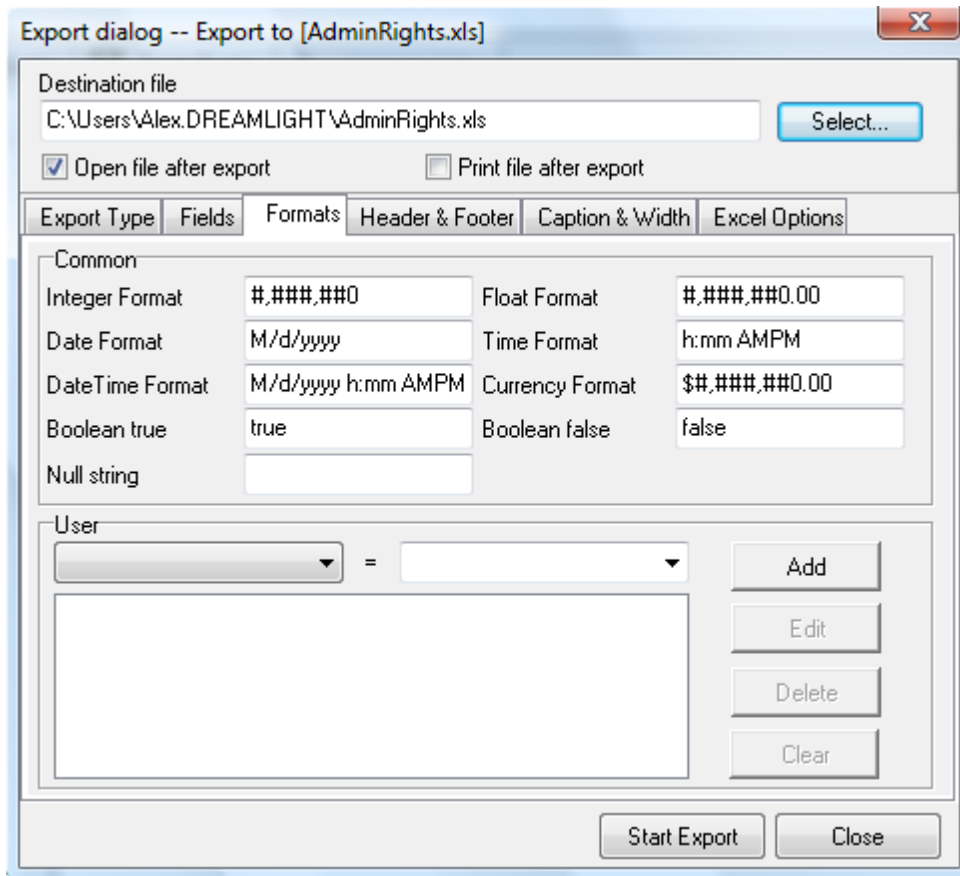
Export dialog -- Export to [AdminRights.xls]

Destination file

C:\Users\Alex.DREAMLIGHT\AdminRights.xls

Select...

Open file after export

Print file after export

Export Type | Fields | Formats | Header & Footer | Caption & Width | Excel Options

Common

Integer Format #,###,##0

Float Format #,###,##0.00

Date Format M/d/yyyy

Time Format h:mm AMPM

DateTime Format M/d/yyyy h:mm AMPM

Currency Format $#,###,##0.00

Boolean true true

Boolean false false

Null string

User

=

Add

Edit

Delete

Clear

Start Export

Close